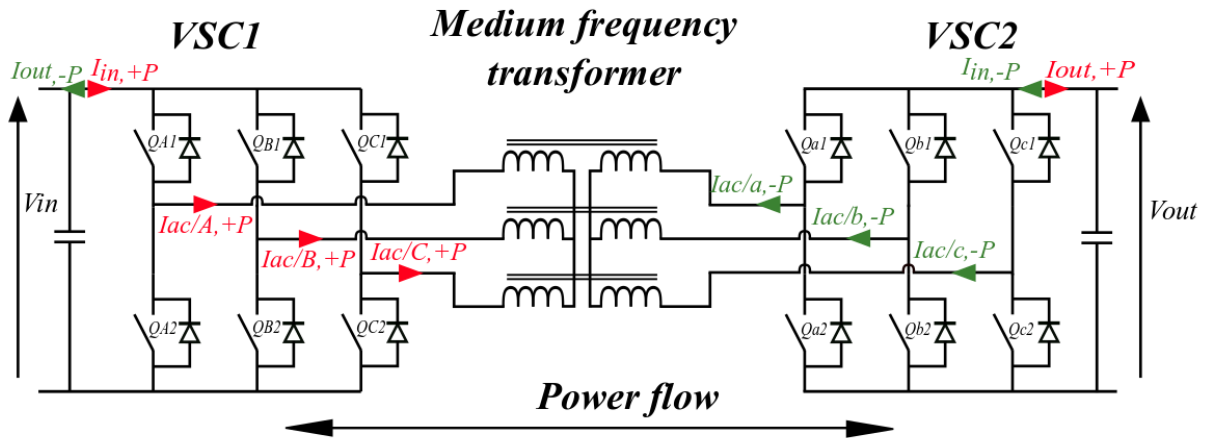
VSC1

Medium frequency transformer

VSC2

Iout,-P

Iin,+P

Iin,-P

Iout,+P

QA1

QB1

QC1

Qa1

Qb1

Qc1

Vin

Iac/A,+P

Iac/B,+P

Iac/C,+P

Iac/a,-P

Iac/b,-P

Iac/c,-P

Vout

QA2

QB2

QC2

Qa2

Qb2

Qc2

Power flow